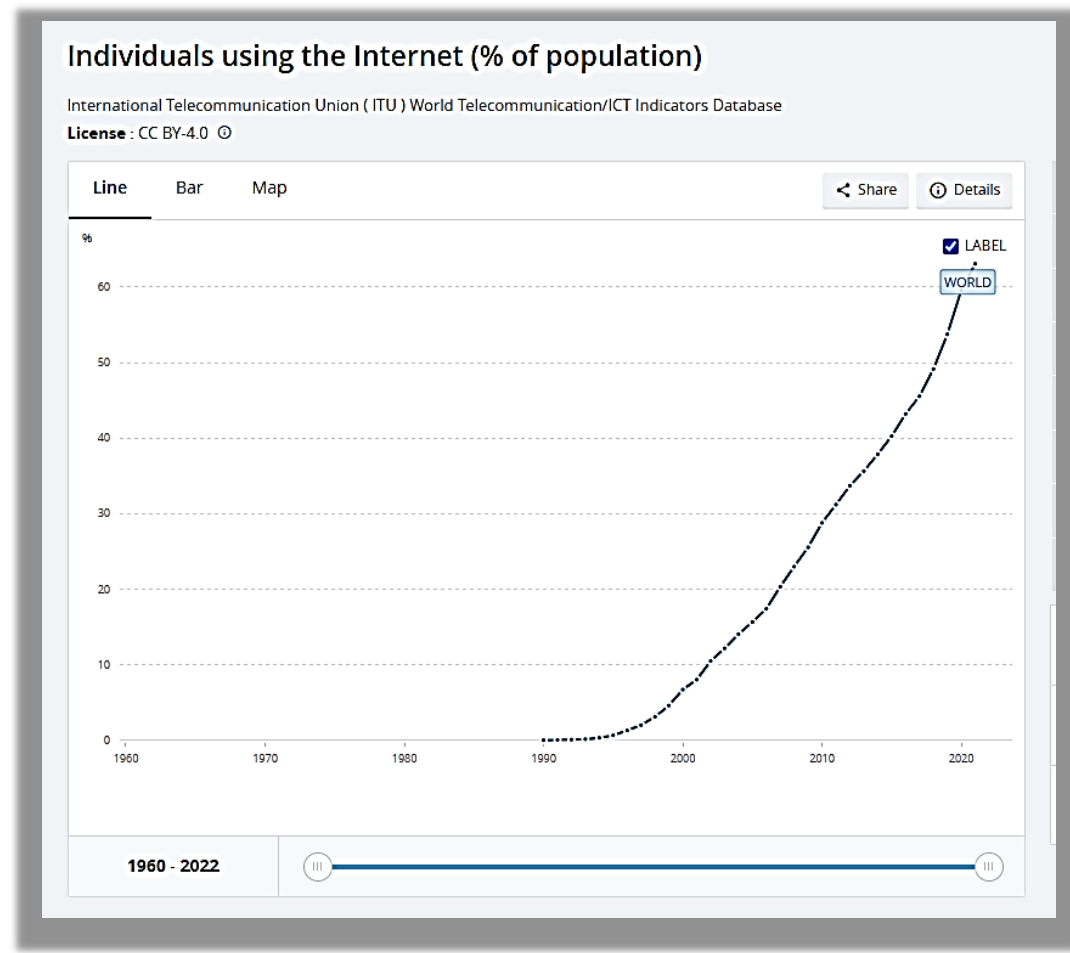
Individuals using the Internet (% of population)

International Telecommunication Union ( ITU ) World Telecommunication/ICT Indicators Database

License : CC BY-4.0 ⓘ

Line Bar Map

Share Details

%

LABEL

WORLD

60

50

40

30

20

10

0

1960 1970 1980 1990 2000 2010 2020

1960 - 2022